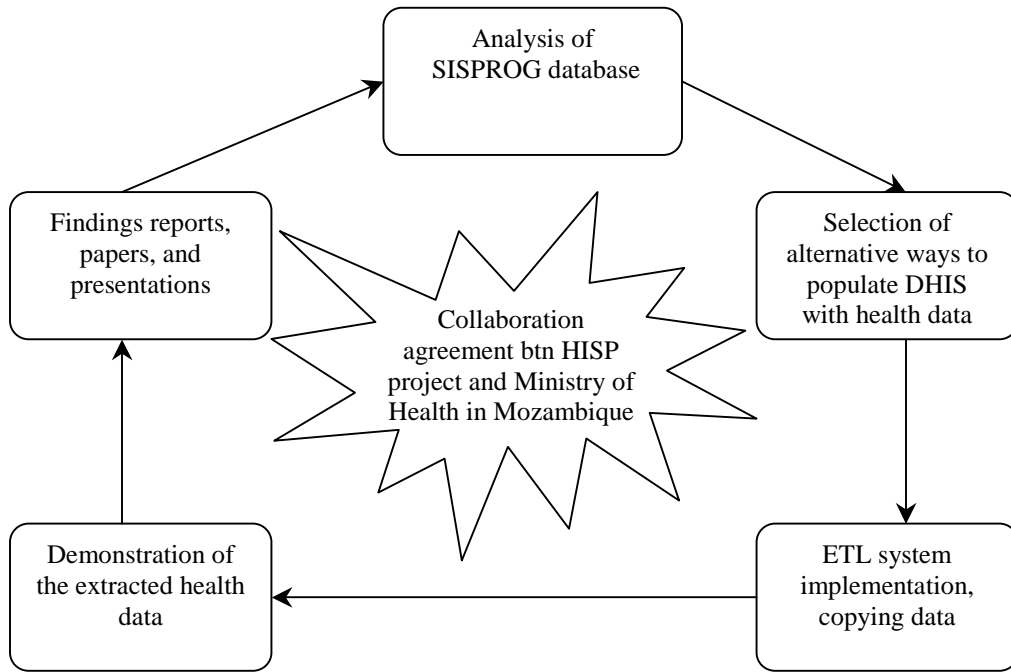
Analysis of SISPROG database

Selection of alternative ways to populate DHIS with health data

ETL system implementation, copying data

Demonstration of the extracted health data

Findings reports, papers, and presentations

Collaboration agreement btn HISP project and Ministry of Health in Mozambique